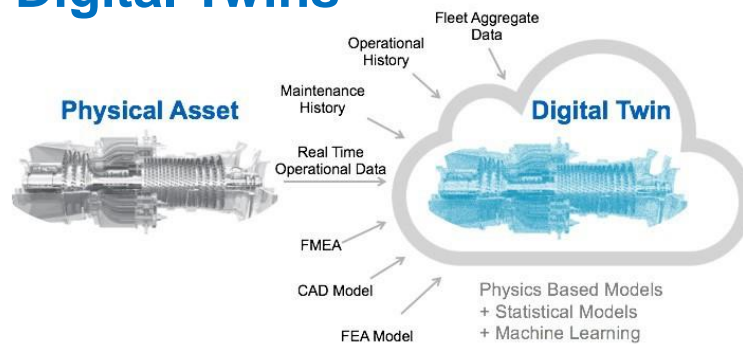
Digital Twins

Physical Asset

Operational History

Fleet Aggregate Data

Maintenance History

Real Time Operational Data

Digital Twin

FMEA

CAD Model

FEA Model

Physics Based Models
+ Statistical Models
+ Machine Learning